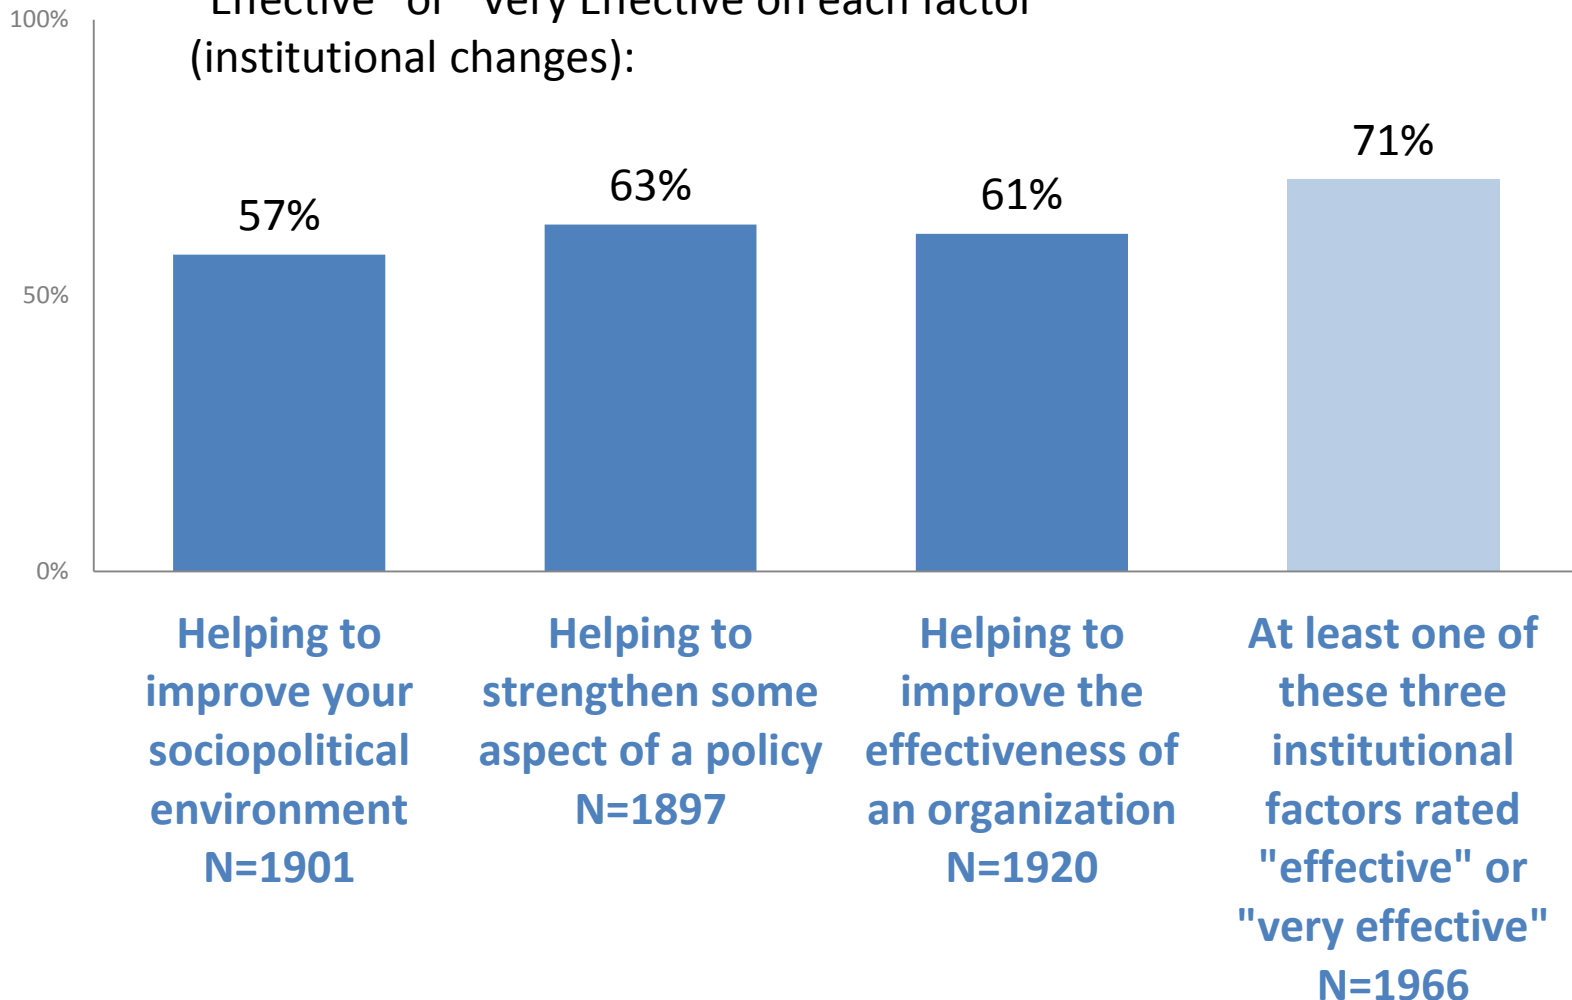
"Effective" or "Very Effective" on each factor
(institutional changes):

100%
50%
0%

57%
63%
61%
71%

Helping to improve your sociopolitical environment N=1901

Helping to strengthen some aspect of a policy N=1897

Helping to improve the effectiveness of an organization N=1920

At least one of these three institutional factors rated "effective" or "very effective" N=1966